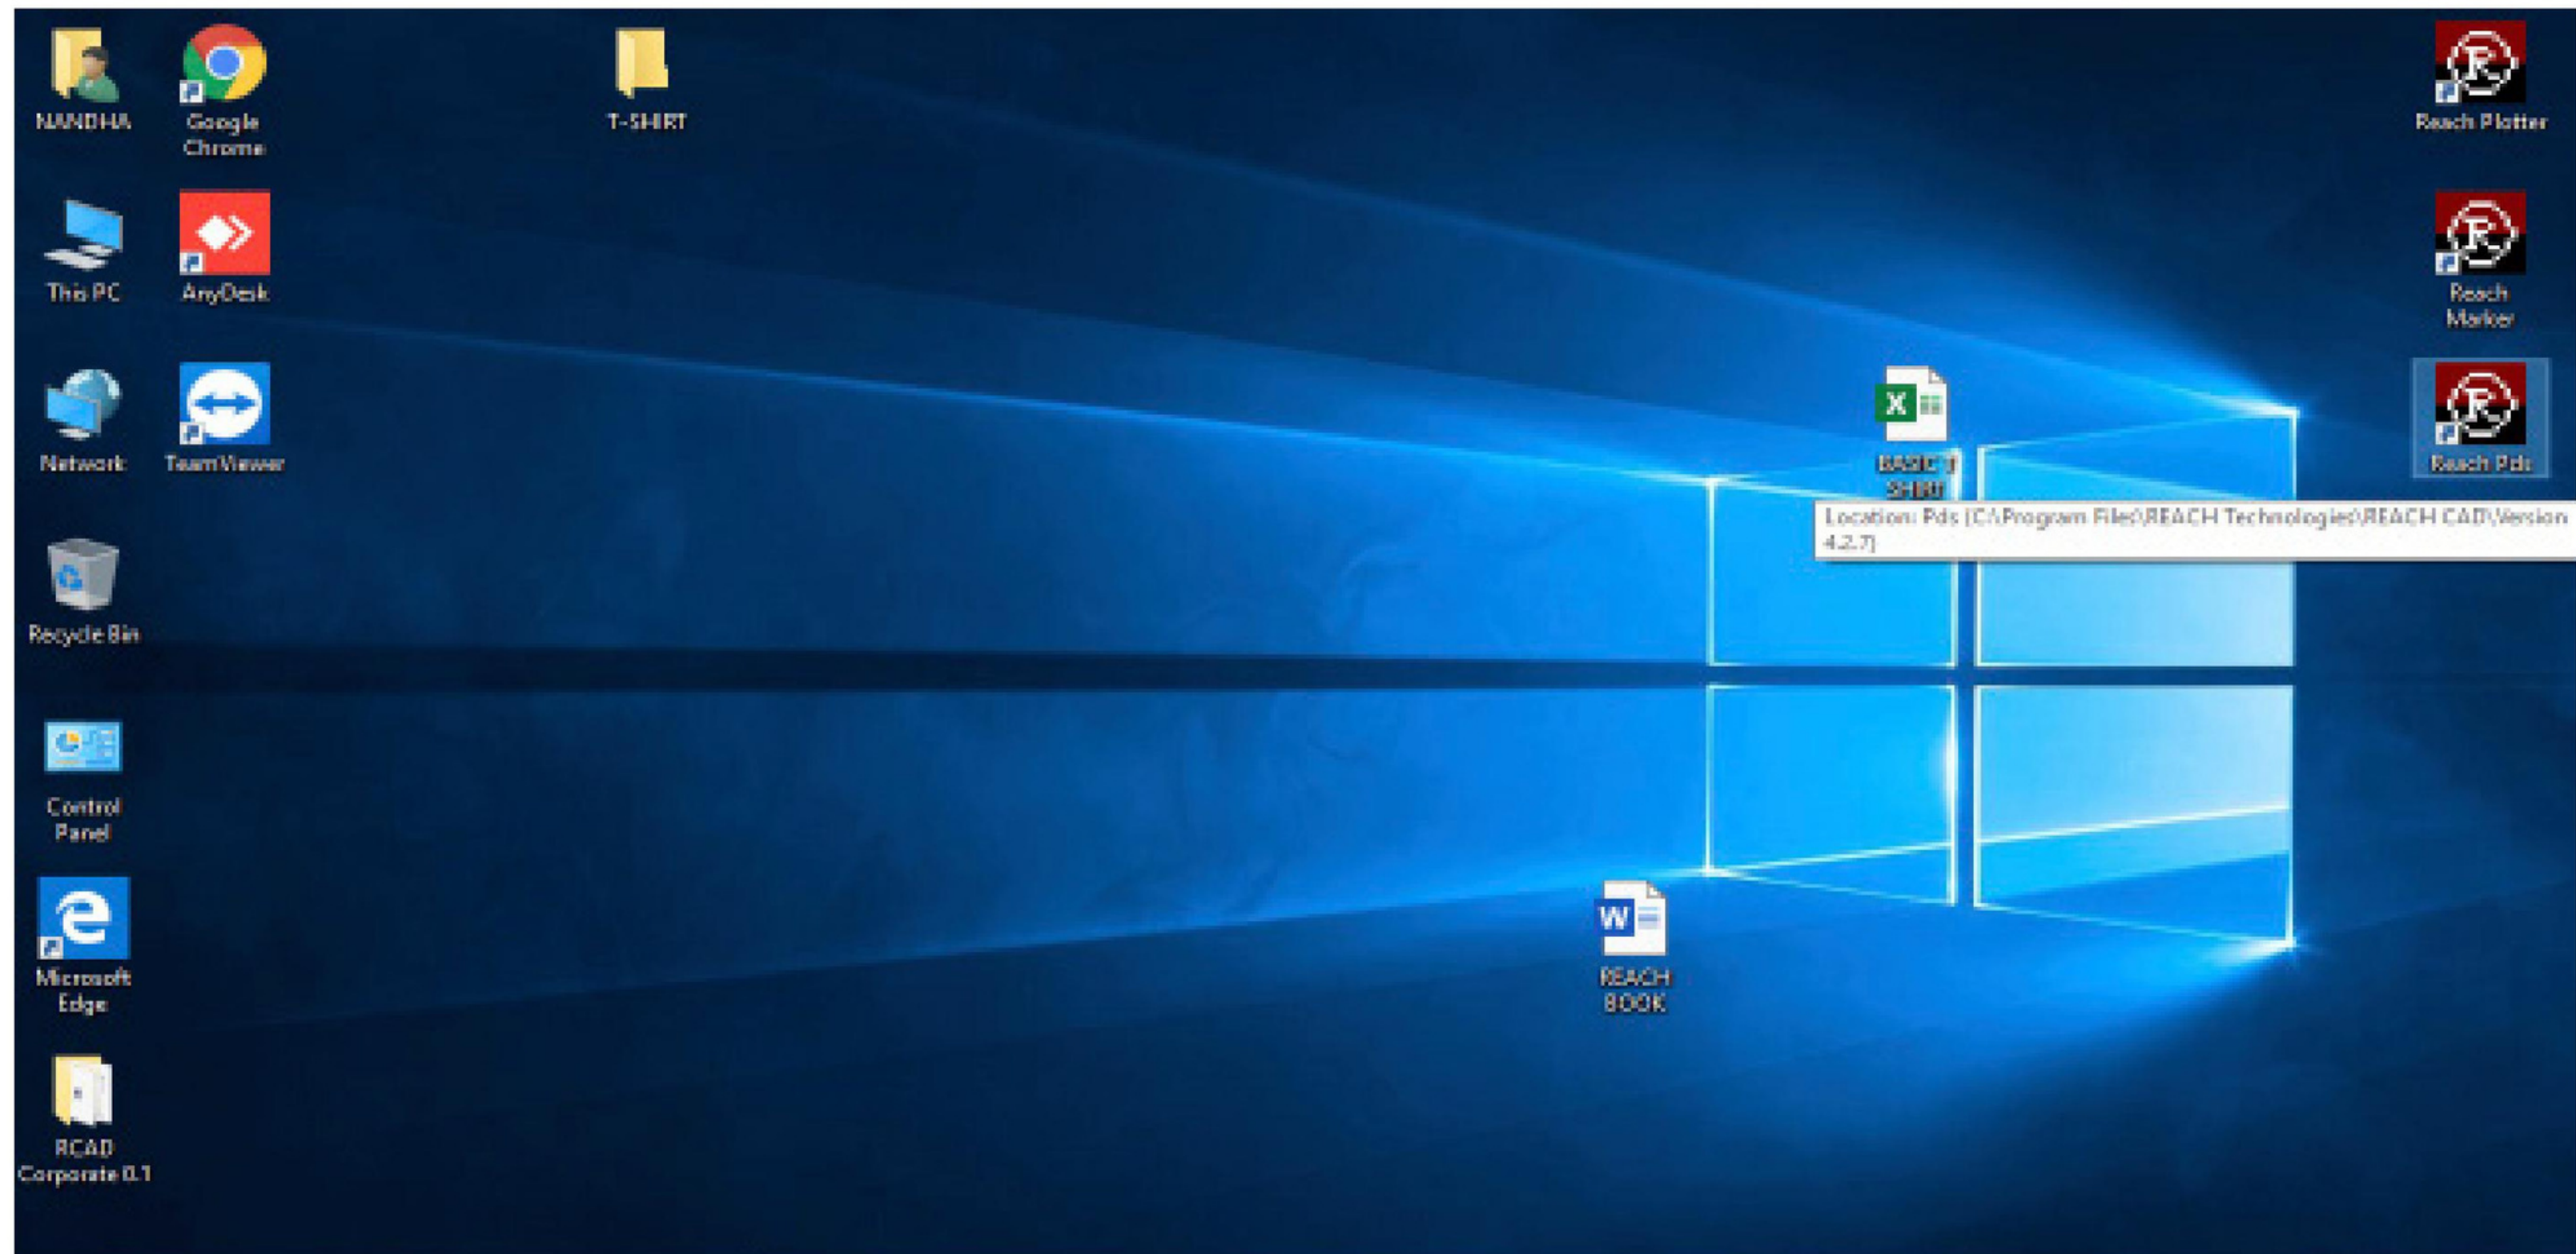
NANDHA

Google Chrome

T-SHIRT

Reach Plotter

This PC

AnyDesk

Reach Marker

Network

TeamViewer

BASIC T SHIRT

Reach Pds

Location: Pds (C:\Program Files\REACH Technologies\REACH CAD\Version 4.2.7)

Recycle Bin

Control Panel

Microsoft Edge

REACH BOOK

RCAD Corporate 0.1